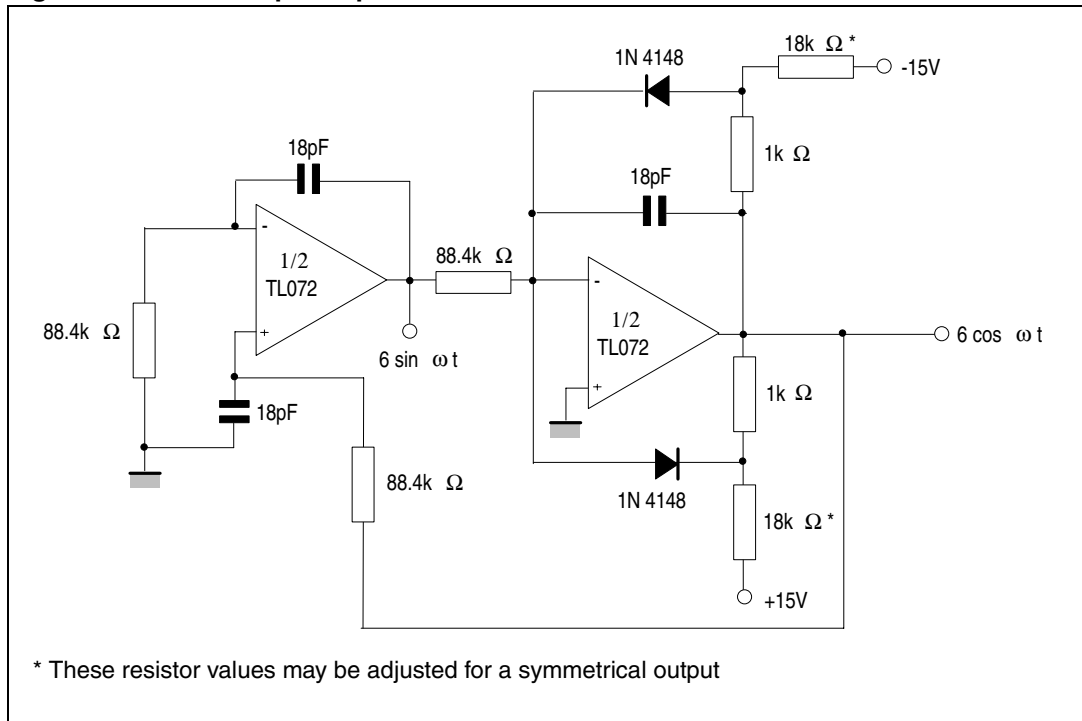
1N 4148

18k Ω *

-15V

18pF

1k Ω

18pF

-

1/2
TL072

+

88.4k Ω

-

1/2
TL072

+

88.4k Ω

6 sin ωt

6 cos ωt

18pF

1k Ω

88.4k Ω

1N 4148

18k Ω *

+15V

* These resistor values may be adjusted for a symmetrical output